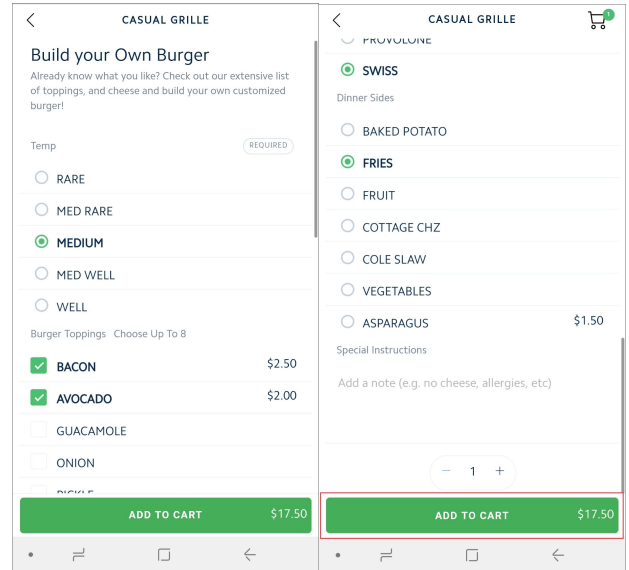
CASUAL GRILLE

Build your Own Burger

Already know what you like? Check out our extensive list of toppings, and cheese and build your own customized burger!

Temp REQUIRED

RARE

MED RARE

MEDIUM

MED WELL

WELL

Burger Toppings Choose Up To 8

BACON $2.50

AVOCADO $2.00

GUACAMOLE

ONION

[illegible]

ADD TO CART $17.50

CASUAL GRILLE 1

PROVOLONE

SWISS

Dinner Sides

BAKED POTATO

FRIES

FRUIT

COTTAGE CHZ

COLE SLAW

VEGETABLES

ASPARAGUS $1.50

Special Instructions

Add a note (e.g. no cheese, allergies, etc)

− 1 +

ADD TO CART $17.50